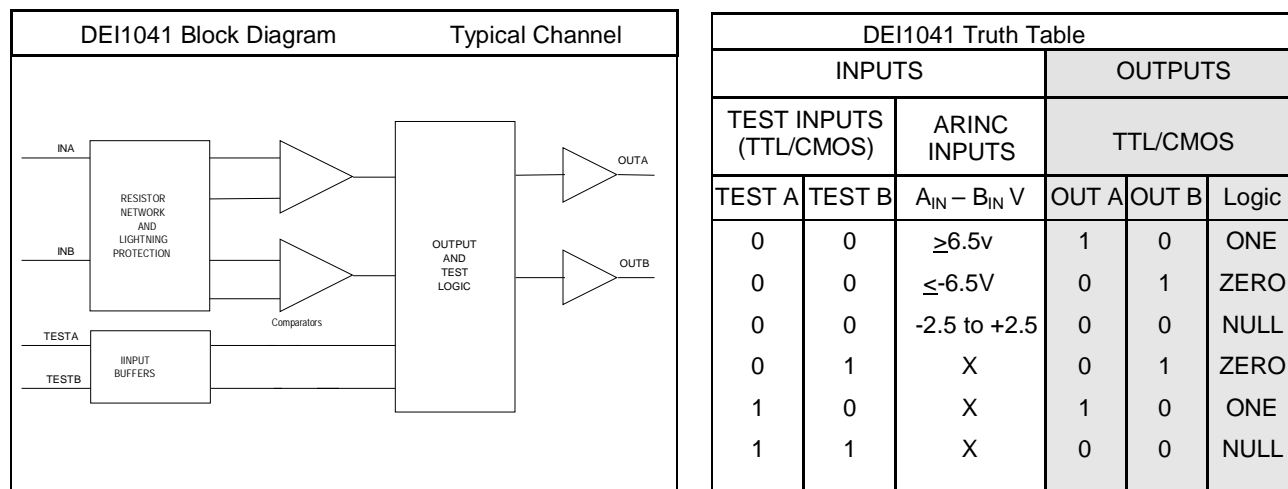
DEI1041 Block Diagram Typical Channel

INA

RESISTOR NETWORK AND LIGHTNING PROTECTION

INB

OUTPUT AND TEST LOGIC

OUTA

OUTB

Comparators

TESTA

IINPUT BUFFERS

TESTB

DEI1041 Truth Table

| INPUTS | | | OUTPUTS | | |
|---|---|---|---|---|---|
| TEST INPUTS (TTL/CMOS) | | ARINC INPUTS | TTL/CMOS | | |
| TEST A | TEST B | $A_{IN} - B_{IN}$ V | OUT A | OUT B | Logic |
| 0 | 0 | $\geq$6.5v | 1 | 0 | ONE |
| 0 | 0 | $\leq$-6.5V | 0 | 1 | ZERO |
| 0 | 0 | -2.5 to +2.5 | 0 | 0 | NULL |
| 0 | 1 | X | 0 | 1 | ZERO |
| 1 | 0 | X | 1 | 0 | ONE |
| 1 | 1 | X | 0 | 0 | NULL |